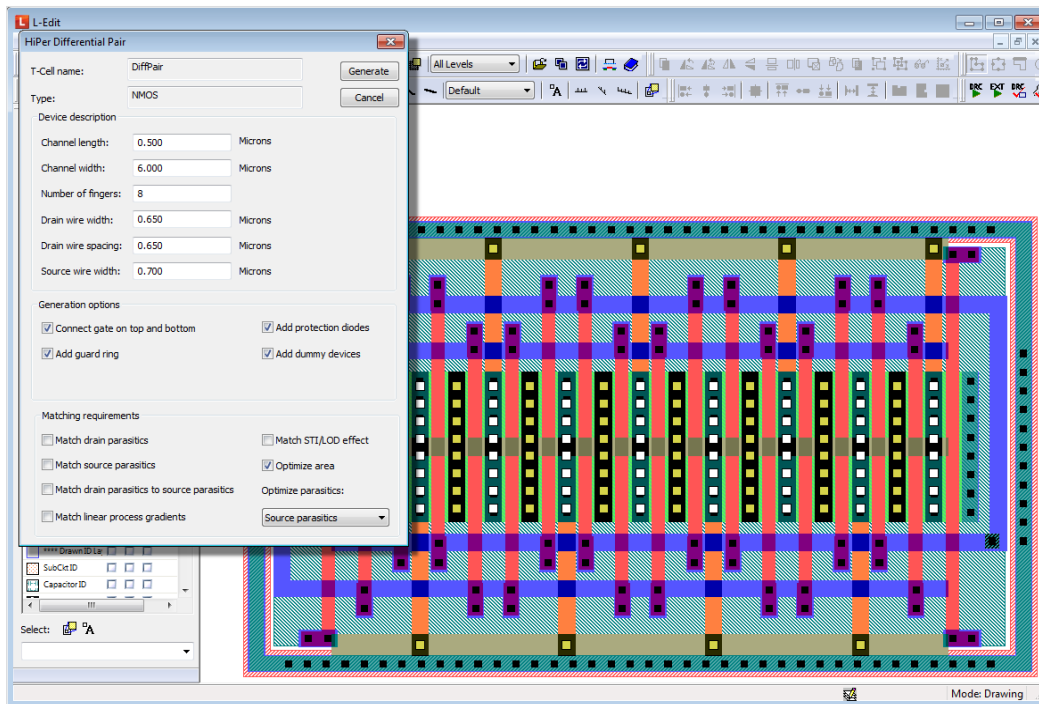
L-Edit

HiPer Differential Pair

T-Cell name: DiffPair
Generate
Type: NMOS
Cancel

Device description
Channel length: 0.500 Microns
Channel width: 6.000 Microns
Number of fingers: 8
Drain wire width: 0.650 Microns
Drain wire spacing: 0.650 Microns
Source wire width: 0.700 Microns

Generation options
Connect gate on top and bottom
Add protection diodes
Add guard ring
Add dummy devices

Matching requirements
Match drain parasitics
Match STI/LOD effect
Match source parasitics
Optimize area
Match drain parasitics to source parasitics
Optimize parasitics:
Match linear process gradients
Source parasitics

All Levels
Default

**** Drawn ID La
SubCkt ID
Capacitor ID

Select:

Mode: Drawing